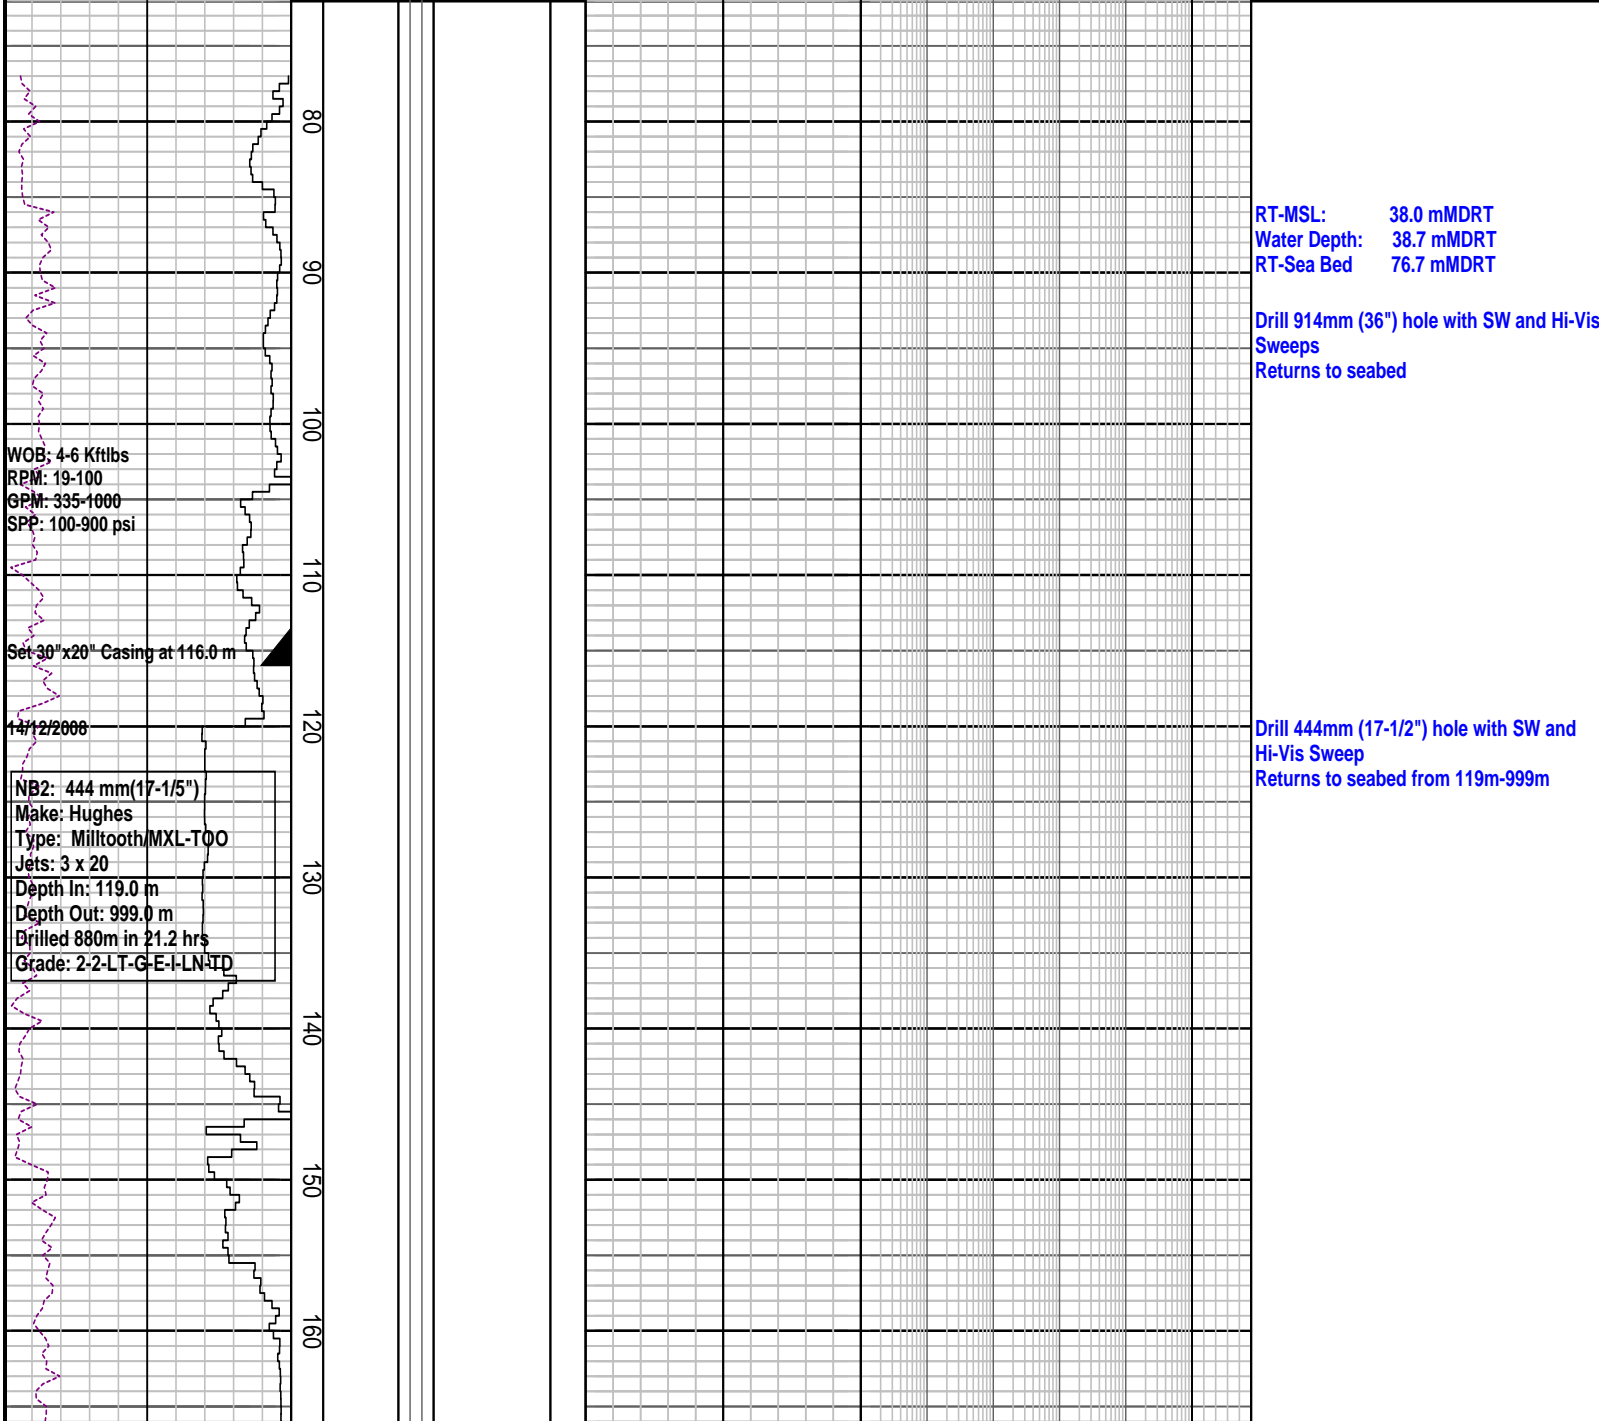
80

90

100

WOB: 4-6 Kftlbs
RPM: 19-100
GPM: 335-1000
SPP: 100-900 psi

110

Set 30"x20" Casing at 116.0 m

14/12/2008

120

NB2: 444 mm(17-1/5")
Make: Hughes
Type: Milltooth/MXL-TOO
Jets: 3 x 20
Depth In: 119.0 m
Depth Out: 999.0 m
Drilled 880m in 21.2 hrs
Grade: 2-2-LT-G-E-I-LN-TD

130

140

150

160

RT-MSL: 38.0 mMDRT
Water Depth: 38.7 mMDRT
RT-Sea Bed 76.7 mMDRT

Drill 914mm (36") hole with SW and Hi-Vis Sweeps
Returns to seabed

Drill 444mm (17-1/2") hole with SW and Hi-Vis Sweep
Returns to seabed from 119m-999m